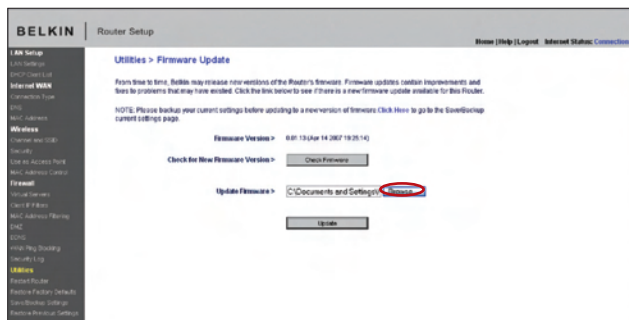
BELKIN | Router Setup

Home | Help | Logout Internet Status: Connection

LAN Setup
LAN Settings
DHCP Client List
Internet WAN
Connection Type
DNS
MAC Address
Wireless
Channel and SSID
Security
Use as Access Point
MAC Address Control
Firewall
Virtual Servers
Client IP Filters
MAC Address Filtering
DMZ
DDNS
WAN Ping Blocking
Security Log
Utilities
Restart Router
Restore Factory Defaults
Save/Backup Settings
Restore Previous Settings

Utilities > Firmware Update

From time to time, Belkin may release new versions of the Router's firmware. Firmware updates contain improvements and fixes to problems that may have existed. Click the link below to see if there is a new firmware update available for this Router.

NOTE: Please backup your current settings before updating to a new version of firmware. Click Here to go to the Save/Backup current settings page.

Firmware Version > 0.01.13 (Apr 14 2007 19:25:14)

Check for New Firmware Version > Check Firmware

Update Firmware > C:\Documents and Settings\ Browse...

Update